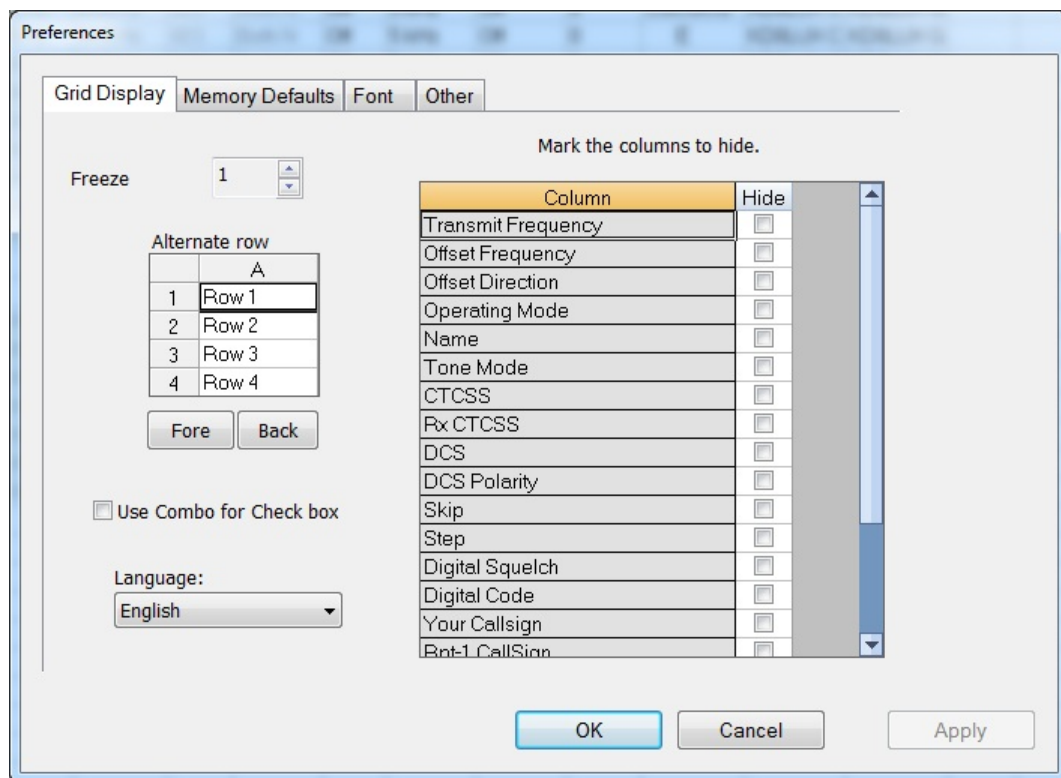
Preferences

Grid Display | Memory Defaults | Font | Other

Freeze 1

Alternate row

| | A |
|---|---|
| 1 | Row 1 |
| 2 | Row 2 |
| 3 | Row 3 |
| 4 | Row 4 |

Fore Back

Use Combo for Check box

Language:
English

Mark the columns to hide.

| Column | Hide |
|---|---|
| Transmit Frequency | |
| Offset Frequency | |
| Offset Direction | |
| Operating Mode | |
| Name | |
| Tone Mode | |
| CTCSS | |
| Rx CTCSS | |
| DCS | |
| DCS Polarity | |
| Skip | |
| Step | |
| Digital Squelch | |
| Digital Code | |
| Your Callsign | |
| Rpt-1 CallSign | |

OK Cancel Apply